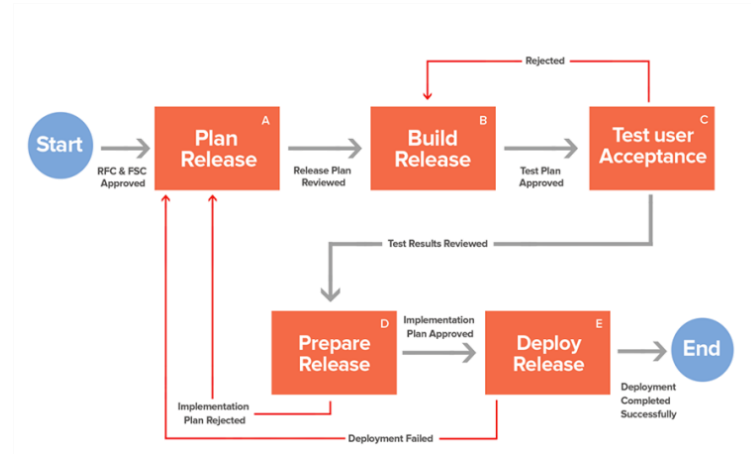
Rejected

Start

RFC & FSC Approved

Plan Release A

Release Plan Reviewed

Build Release B

Test Plan Approved

Test user Acceptance C

Test Results Reviewed

Prepare Release D

Implementation Plan Approved

Deploy Release E

End

Deployment Completed Successfully

Implementation Plan Rejected

Deployment Failed